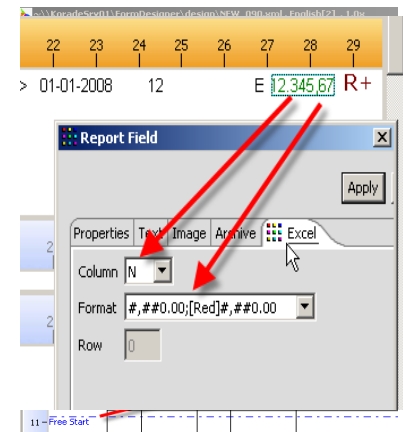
c:\\KoradeSex01\FormDesigner\design\NEW_090.xml - English[2] - 1.0x

22 23 24 25 26 27 28 29

> 01-01-2008 12 E 12.345,67 R+

Report Field

Apply

Properties Text Image Archive Excel

Column N

Format #,##0.00;[Red]#,##0.00

Row 0

2

2

11 – Free Start